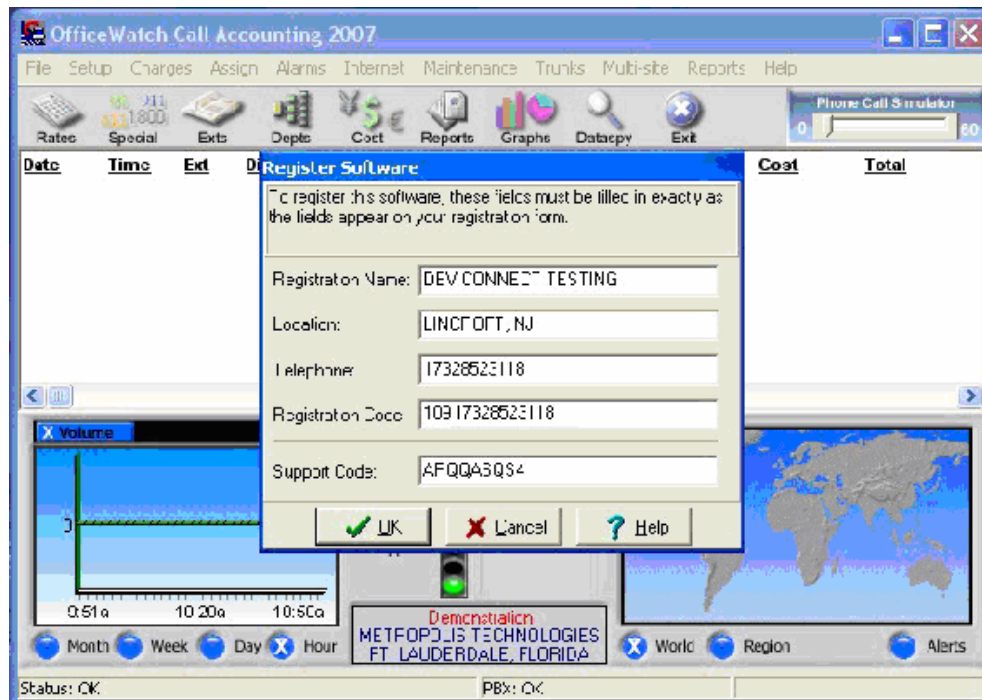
OfficeWatch Call Accounting 2007

File Setup Charges Assign Alarms Internet Maintenance Trunks Multi-site Reports Help

Rates Special Exts Depts Cost Reports Graphs Datacpy Exit

Phone Call Simulator
0 60

Date Time Ext Di Cost Total

Register Software

To register this software, these fields must be filled in exactly as the fields appear on your registration form.

Registration Name: DEV CONNECT TESTING

Location: LINCROFT, NJ

Telephone: 17328523118

Registration Code: 10917328523118

Support Code: AFQQA3QS4

OK Cancel Help

X Volume

0

9:51a 10:20a 10:50a

Demonstration
METROPOLIS TECHNOLOGIES
FT. LAUDERDALE, FLORIDA

Month Week Day Hour

World Region Alerts

Status: OK PBX: OK